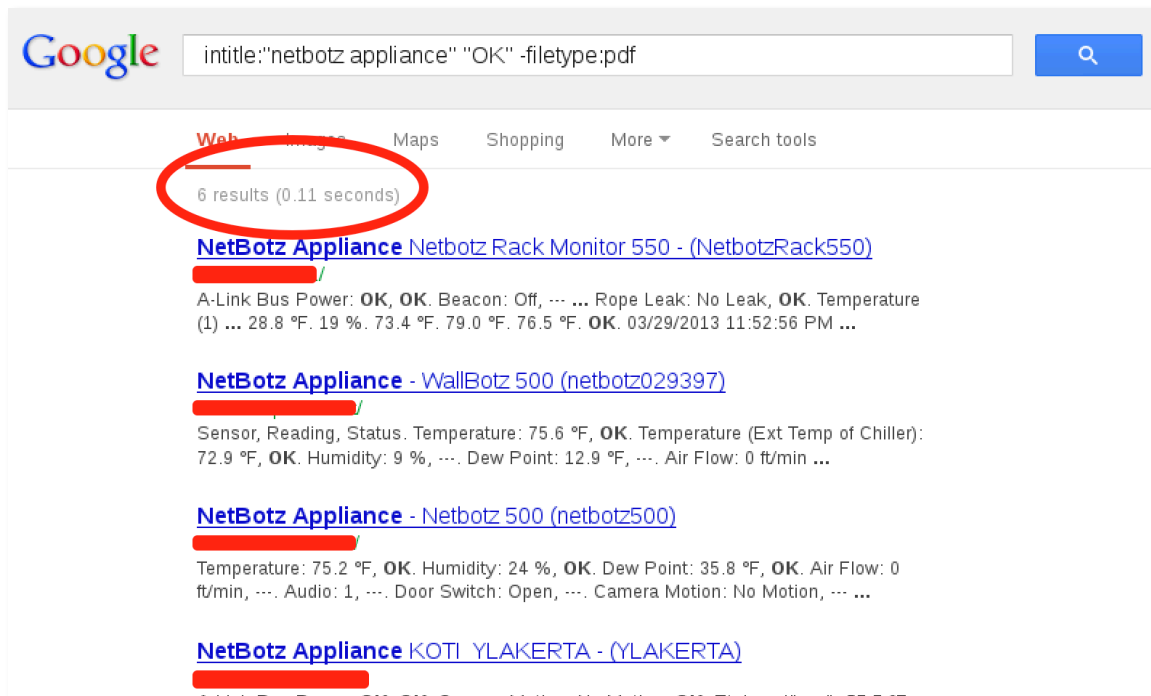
Google

intitle:"netbotz appliance" "OK" -filetype:pdf

Web Images Maps Shopping More Search tools

6 results (0.11 seconds)

NetBotz Appliance Netbotz Rack Monitor 550 - (NetbotzRack550)
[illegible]/
A-Link Bus Power: OK, OK. Beacon: Off, --- ... Rope Leak: No Leak, OK. Temperature (1) ... 28.8 ºF. 19 %. 73.4 ºF. 79.0 ºF. 76.5 ºF. OK. 03/29/2013 11:52:56 PM ...

NetBotz Appliance - WallBotz 500 (netbotz029397)
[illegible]/
Sensor, Reading, Status. Temperature: 75.6 ºF, OK. Temperature (Ext Temp of Chiller): 72.9 ºF, OK. Humidity: 9 %, ---. Dew Point: 12.9 ºF, ---. Air Flow: 0 ft/min ...

NetBotz Appliance - Netbotz 500 (netbotz500)
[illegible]/
Temperature: 75.2 ºF, OK. Humidity: 24 %, OK. Dew Point: 35.8 ºF, OK. Air Flow: 0 ft/min, ---. Audio: 1, ---. Door Switch: Open, ---. Camera Motion: No Motion, --- ...

NetBotz Appliance KOTI_YLAKERTA - (YLAKERTA)
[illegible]